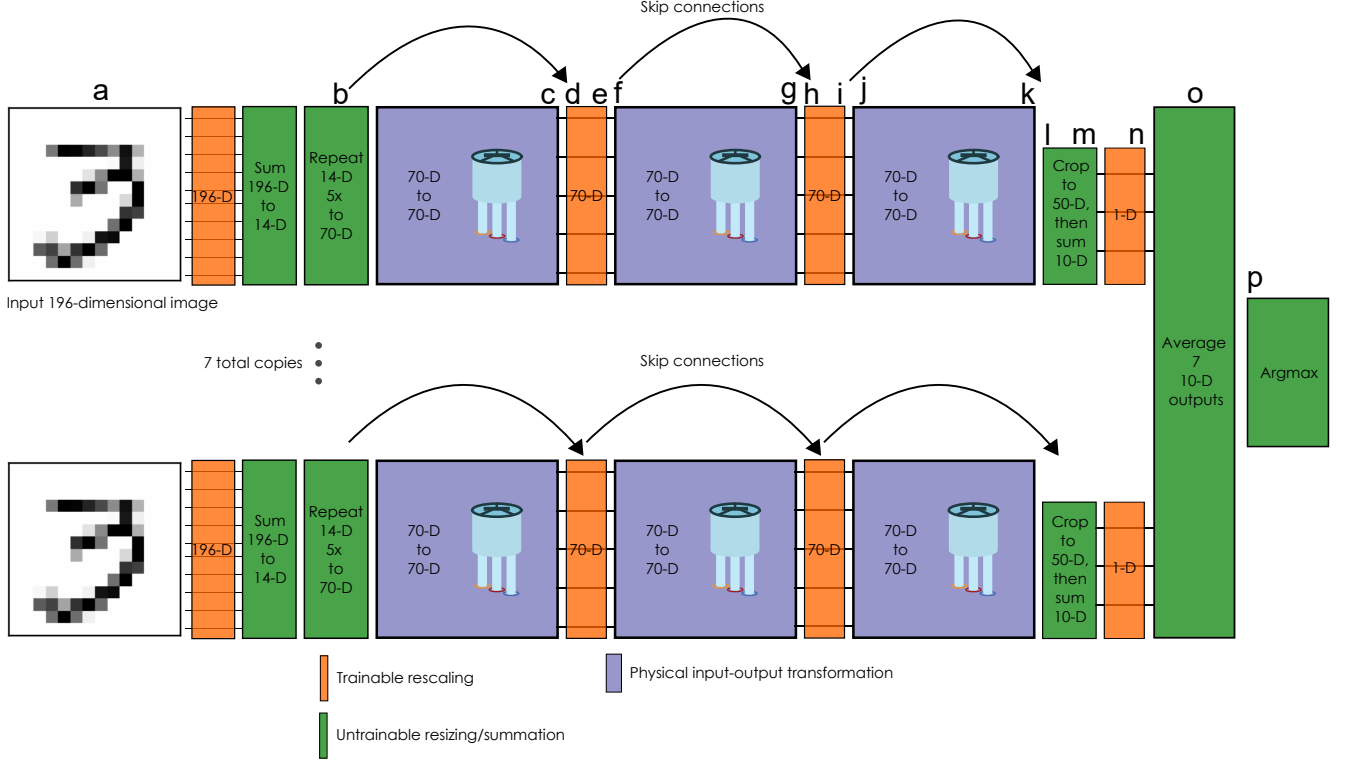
Skip connections

a

b

c d e f

g h i j

k

l m n

o

196-D

Sum 196-D to 14-D

Repeat 14-D 5x to 70-D

70-D to 70-D

70-D

70-D to 70-D

70-D

70-D to 70-D

Crop to 50-D, then sum 10-D

1-D

Average 7 10-D outputs

p

Argmax

Input 196-dimensional image

7 total copies

Skip connections

196-D

Sum 196-D to 14-D

Repeat 14-D 5x to 70-D

70-D to 70-D

70-D

70-D to 70-D

70-D

70-D to 70-D

Crop to 50-D, then sum 10-D

1-D

Trainable rescaling

Physical input-output transformation

Untrainable resizing/summation